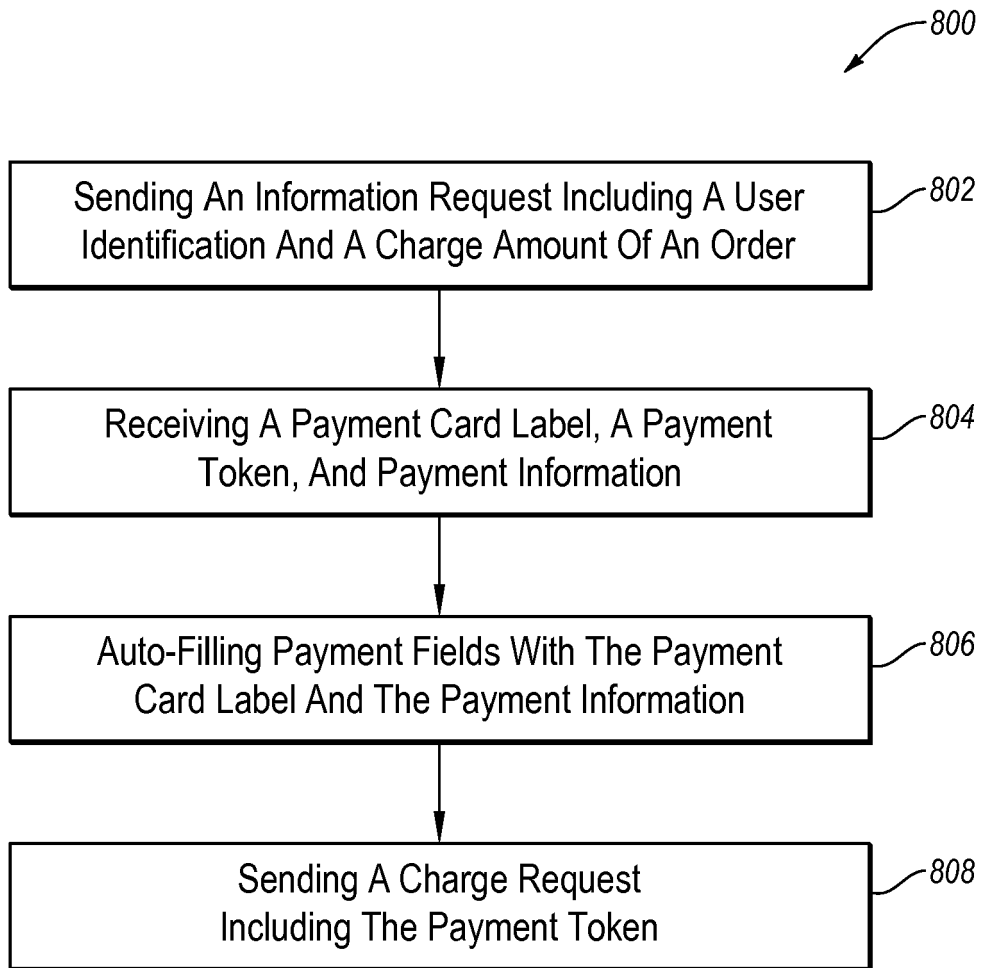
800

Sending An Information Request Including A User Identification And A Charge Amount Of An Order

802

Receiving A Payment Card Label, A Payment Token, And Payment Information

804

Auto-Filling Payment Fields With The Payment Card Label And The Payment Information

806

Sending A Charge Request Including The Payment Token

808